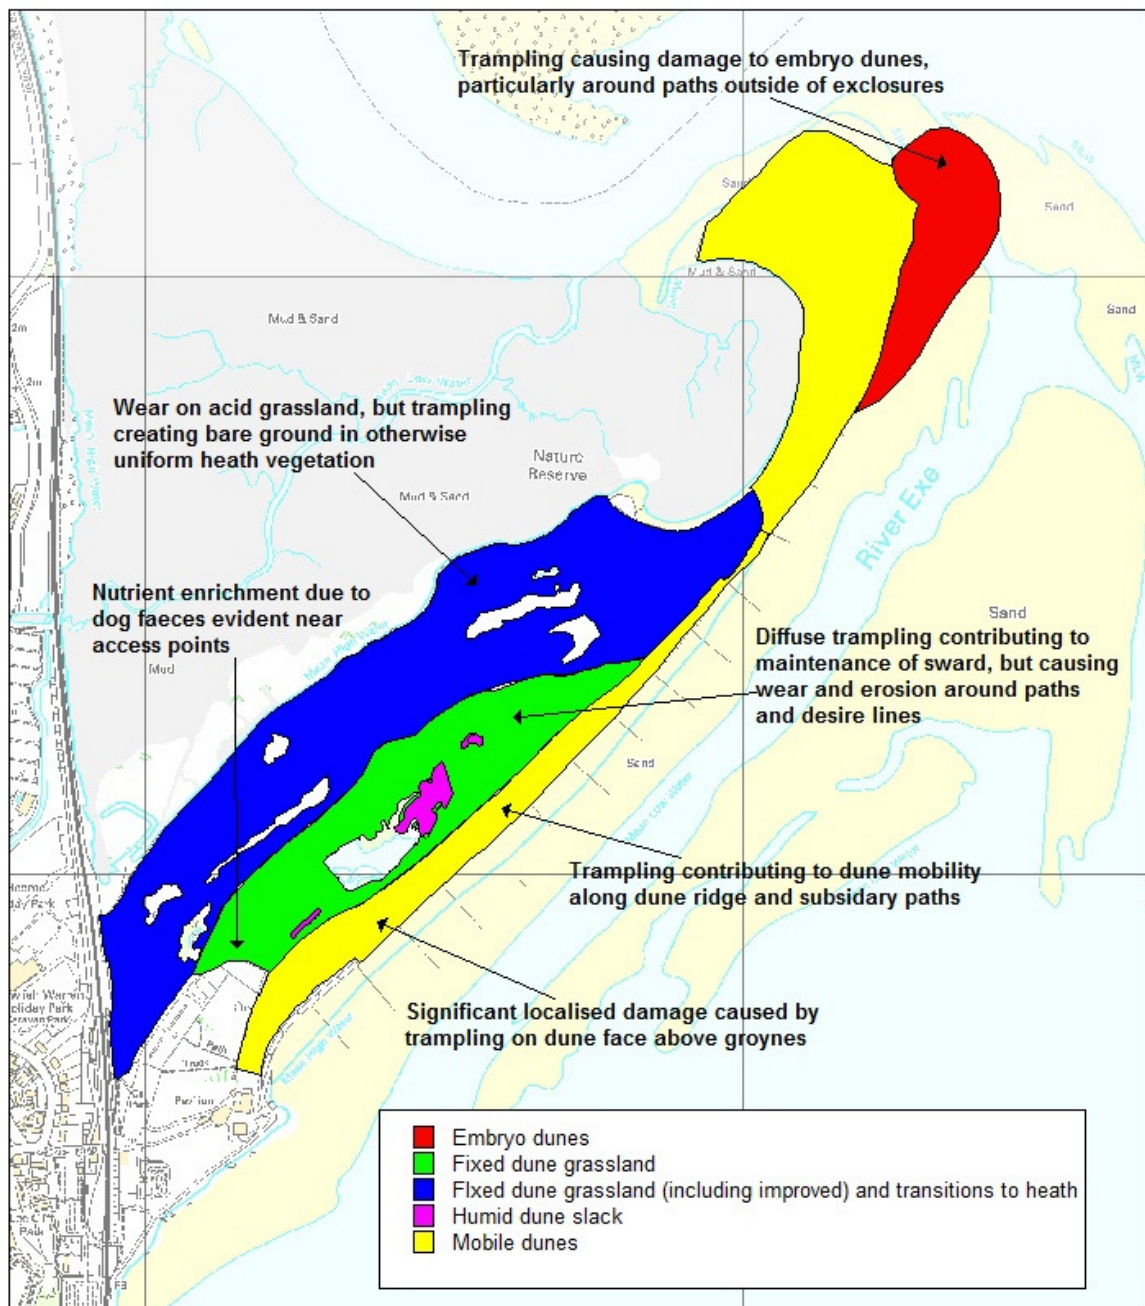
Trampling causing damage to embryo dunes, particularly around paths outside of exclosures

Sand

Sand

Mud & Sand

Sand

Mud & Sand

Wear on acid grassland, but trampling creating bare ground in otherwise uniform heath vegetation

Nature Reserve

Mud & Sand

River Exe

Nutrient enrichment due to dog faeces evident near access points

Mud

Sand

Diffuse trampling contributing to maintenance of sward, but causing wear and erosion around paths and desire lines

Sand

Trampling contributing to dune mobility along dune ridge and subsidary paths

Significant localised damage caused by trampling on dune face above groynes

Embryo dunes
Fixed dune grassland
FIxed dune grassland (including improved) and transitions to heath
Humid dune slack
Mobile dunes